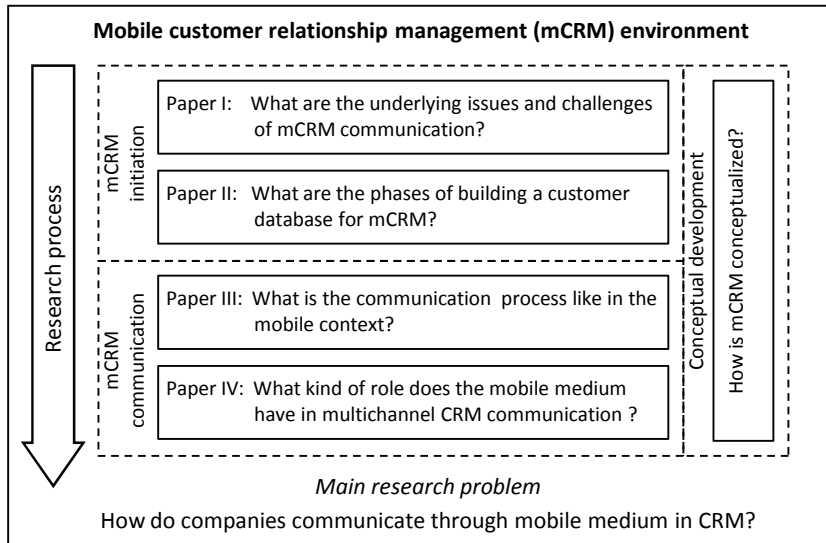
Mobile customer relationship management (mCRM) environment

Research process

mCRM initiation

Paper I: What are the underlying issues and challenges of mCRM communication?

Paper II: What are the phases of building a customer database for mCRM?

mCRM communication

Paper III: What is the communication process like in the mobile context?

Paper IV: What kind of role does the mobile medium have in multichannel CRM communication ?

Conceptual development

How is mCRM conceptualized?

Main research problem

How do companies communicate through mobile medium in CRM?